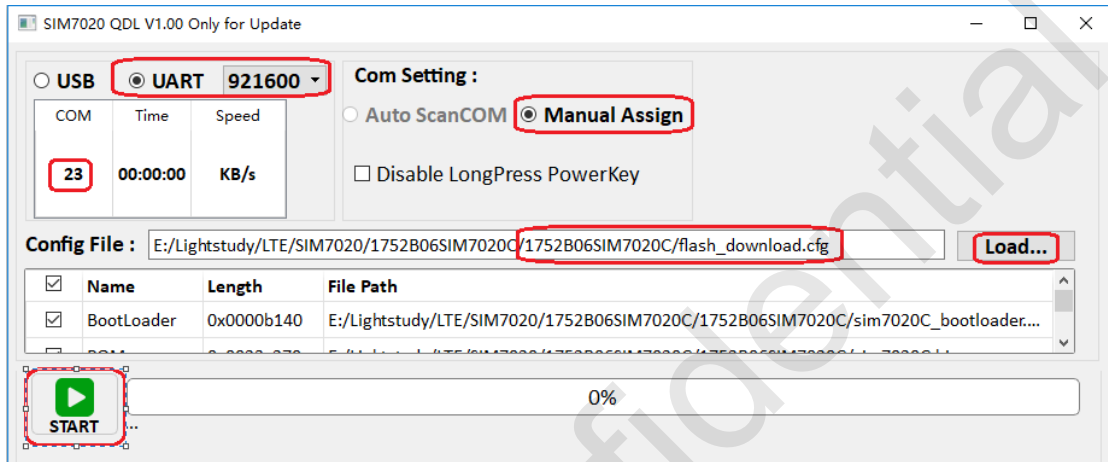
SIM7020 QDL V1.00 Only for Update

USB UART 921600

| COM | Time | Speed |
|---|---|---|
| 23 | 00:00:00 | KB/s |

Com Setting :

Auto ScanCOM Manual Assign

Disable LongPress PowerKey

Config File : E:/Lightstudy/LTE/SIM7020/1752B06SIM7020C/1752B06SIM7020C/flash_download.cfg Load...

| | Name | Length | File Path |
|---|---|---|---|
| ☑ | BootLoader | 0x0000b140 | E:/Lightstudy/LTE/SIM7020/1752B06SIM7020C/1752B06SIM7020C/sim7020C_bootloader.... |
| | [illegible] | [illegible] | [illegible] |

START ...

0%

fidential